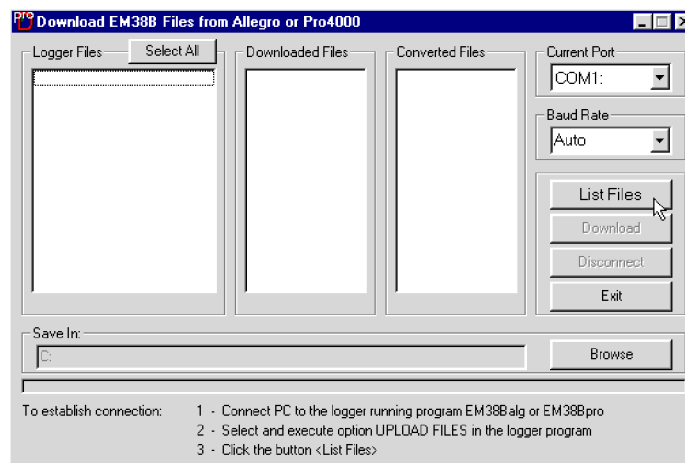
Pro Download EM38B Files from Allegro or Pro4000

Logger Files
Select All

Downloaded Files

Converted Files

Current Port
COM1:

Baud Rate
Auto

List Files
Download
Disconnect
Exit

Save In:
C:
Browse

To establish connection:
1 - Connect PC to the logger running program EM38Balg or EM38Bpro
2 - Select and execute option UPLOAD FILES in the logger program
3 - Click the button <List Files>